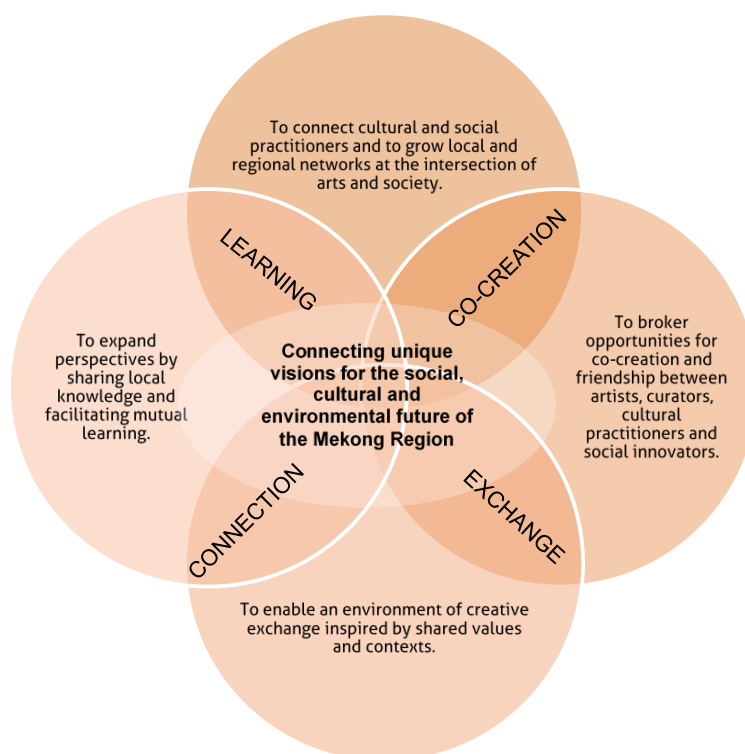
To connect cultural and social practitioners and to grow local and regional networks at the intersection of arts and society.

LEARNING

CO-CREATION

To expand perspectives by sharing local knowledge and facilitating mutual learning.

Connecting unique visions for the social, cultural and environmental future of the Mekong Region

To broker opportunities for co-creation and friendship between artists, curators, cultural practitioners and social innovators.

CONNECTION

EXCHANGE

To enable an environment of creative exchange inspired by shared values and contexts.